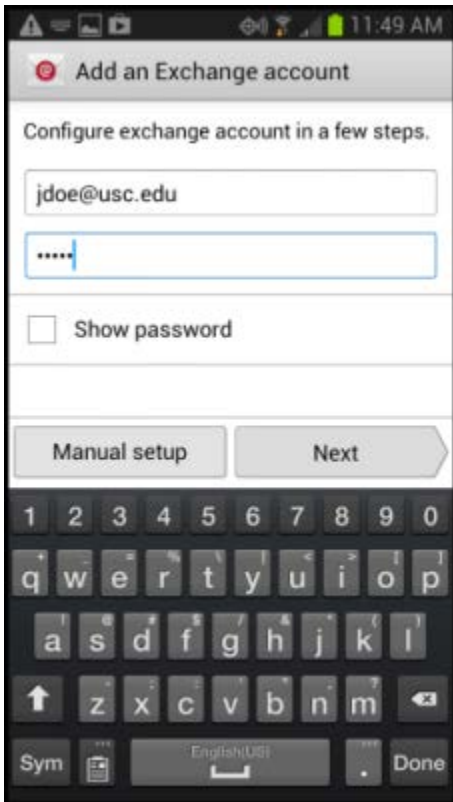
11:49 AM

Add an Exchange account

Configure exchange account in a few steps.

jdoe@usc.edu

•••••

Show password

Manual setup

Next

1 2 3 4 5 6 7 8 9 0

q w e r t y u i o p

a s d f g h j k l

z x c v b n m

Sym

English(US)

.

Done